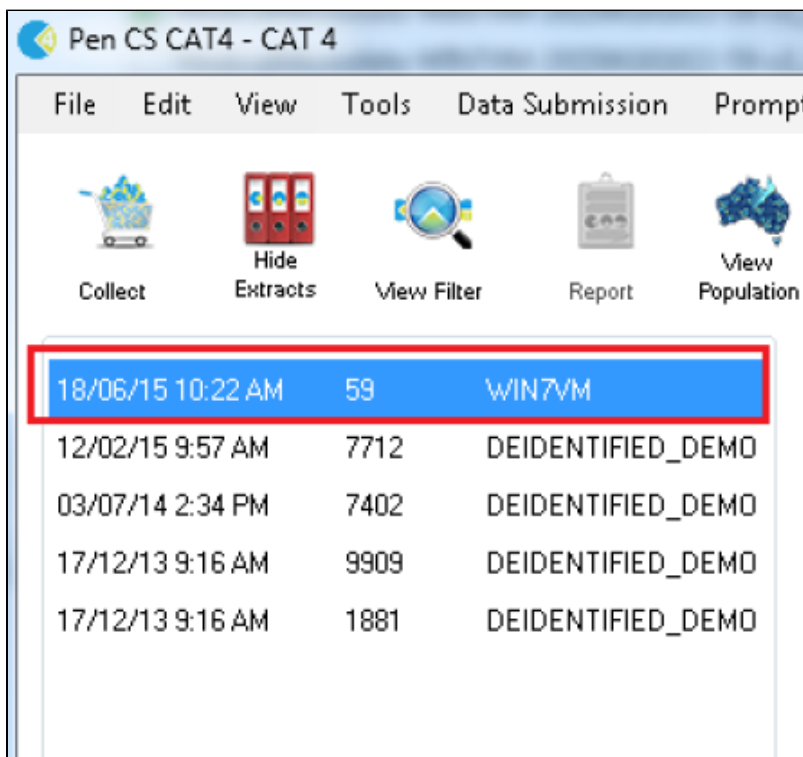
Pen CS CAT4 - CAT 4

File Edit View Tools Data Submission Prompt

Collect

Hide Extracts

View Filter

Report

View Population

| | | |
|---|---|---|
| 18/06/15 10:22 AM | 59 | WIN7VM |
| 12/02/15 9:57 AM | 7712 | DEIDENTIFIED_DEMO |
| 03/07/14 2:34 PM | 7402 | DEIDENTIFIED_DEMO |
| 17/12/13 9:16 AM | 9909 | DEIDENTIFIED_DEMO |
| 17/12/13 9:16 AM | 1881 | DEIDENTIFIED_DEMO |